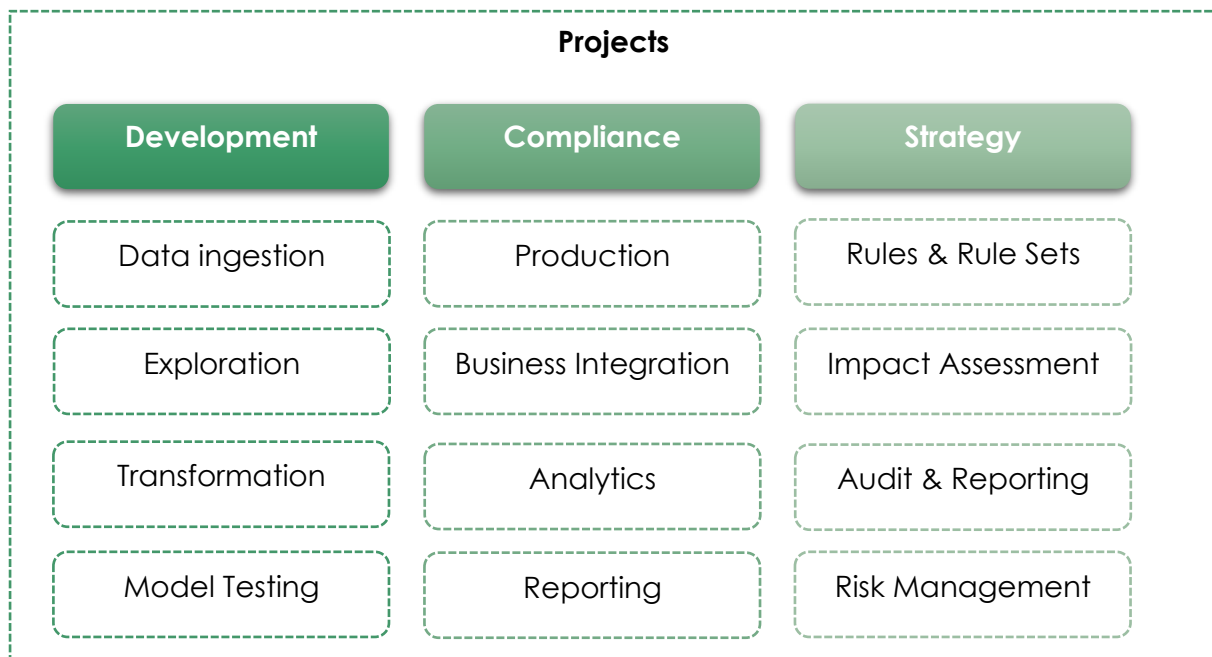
Projects

| Development | Compliance | Strategy |
|---|---|---|
| Data ingestion | Production | Rules & Rule Sets |
| Exploration | Business Integration | Impact Assessment |
| Transformation | Analytics | Audit & Reporting |
| Model Testing | Reporting | Risk Management |